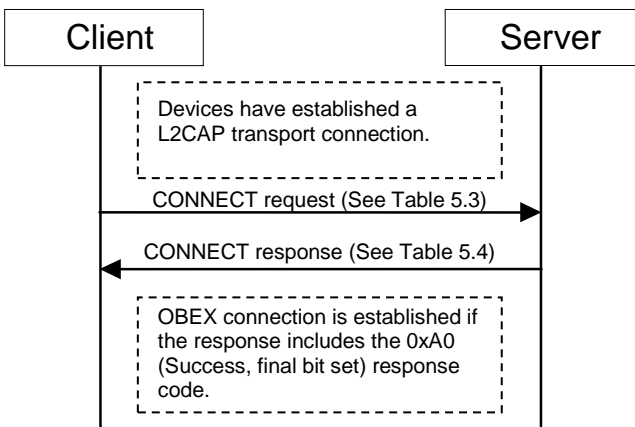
Client

Server

Devices have established a L2CAP transport connection.

CONNECT request (See Table 5.3)

CONNECT response (See Table 5.4)

OBEX connection is established if the response includes the 0xA0 (Success, final bit set) response code.